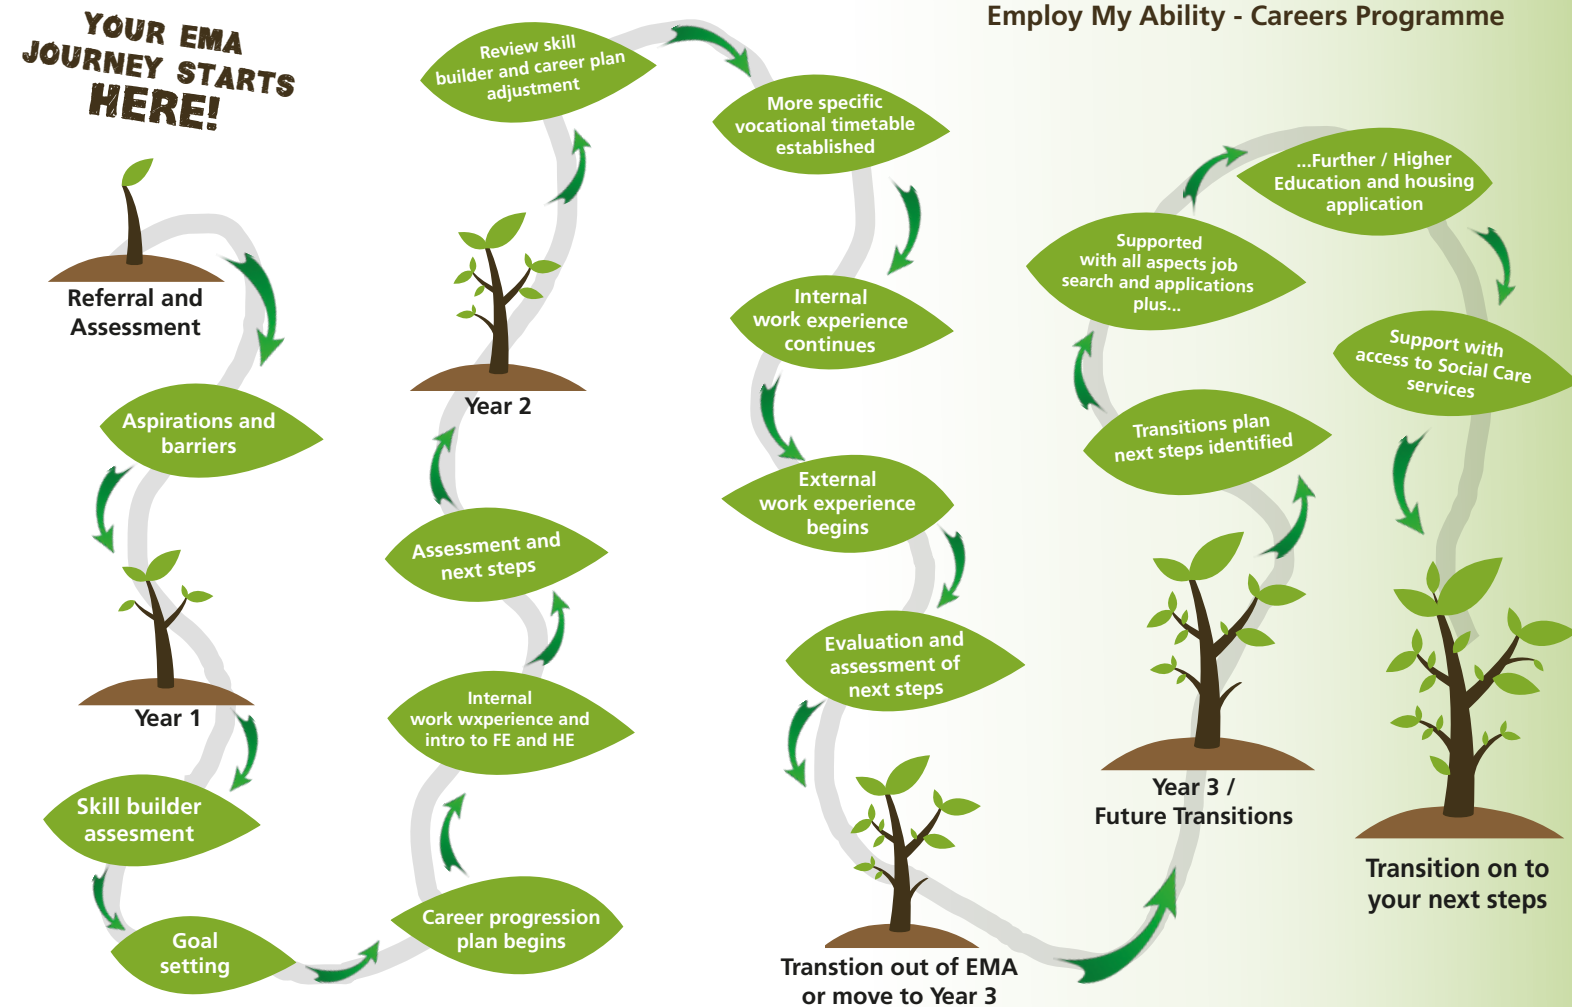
YOUR EMA JOURNEY STARTS HERE!

Employ My Ability - Careers Programme

Referral and Assessment

Aspirations and barriers

Year 1

Skill builder assesment

Goal setting

Career progression plan begins

Internal work wxperience and intro to FE and HE

Assessment and next steps

Year 2

Review skill builder and career plan adjustment

More specific vocational timetable established

Internal work experience continues

External work experience begins

Evaluation and assessment of next steps

Transtion out of EMA or move to Year 3

Year 3 / Future Transitions

Transitions plan next steps identified

Supported with all aspects job search and applications plus...

...Further / Higher Education and housing application

Support with access to Social Care services

Transition on to your next steps